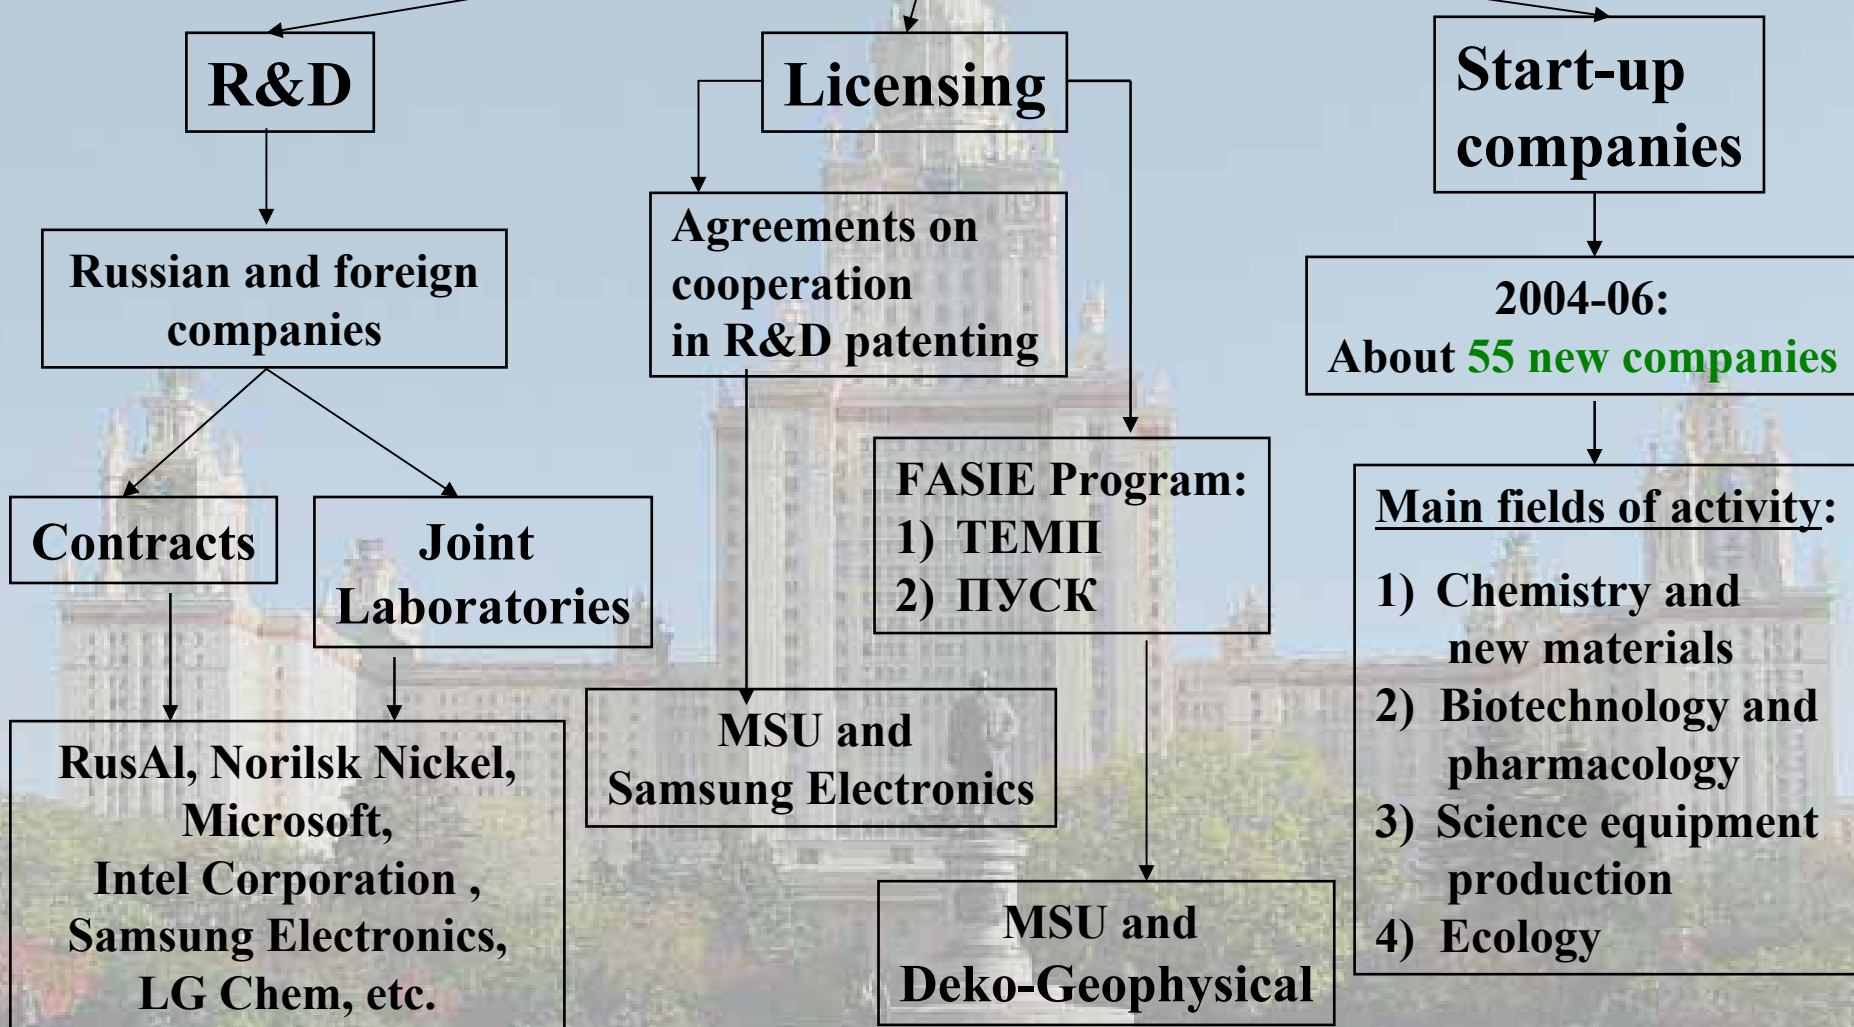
R&D

Russian and foreign companies

Contracts

Joint Laboratories

RusAl, Norilsk Nickel, Microsoft, Intel Corporation , Samsung Electronics, LG Chem, etc.

Licensing

Agreements on cooperation in R&D patenting

MSU and Samsung Electronics

FASIE Program:
1) ТЕМП
2) ПУСК

MSU and Deko-Geophysical

Start-up companies

2004-06:
About 55 new companies

Main fields of activity:
1) Chemistry and new materials
2) Biotechnology and pharmacology
3) Science equipment production
4) Ecology